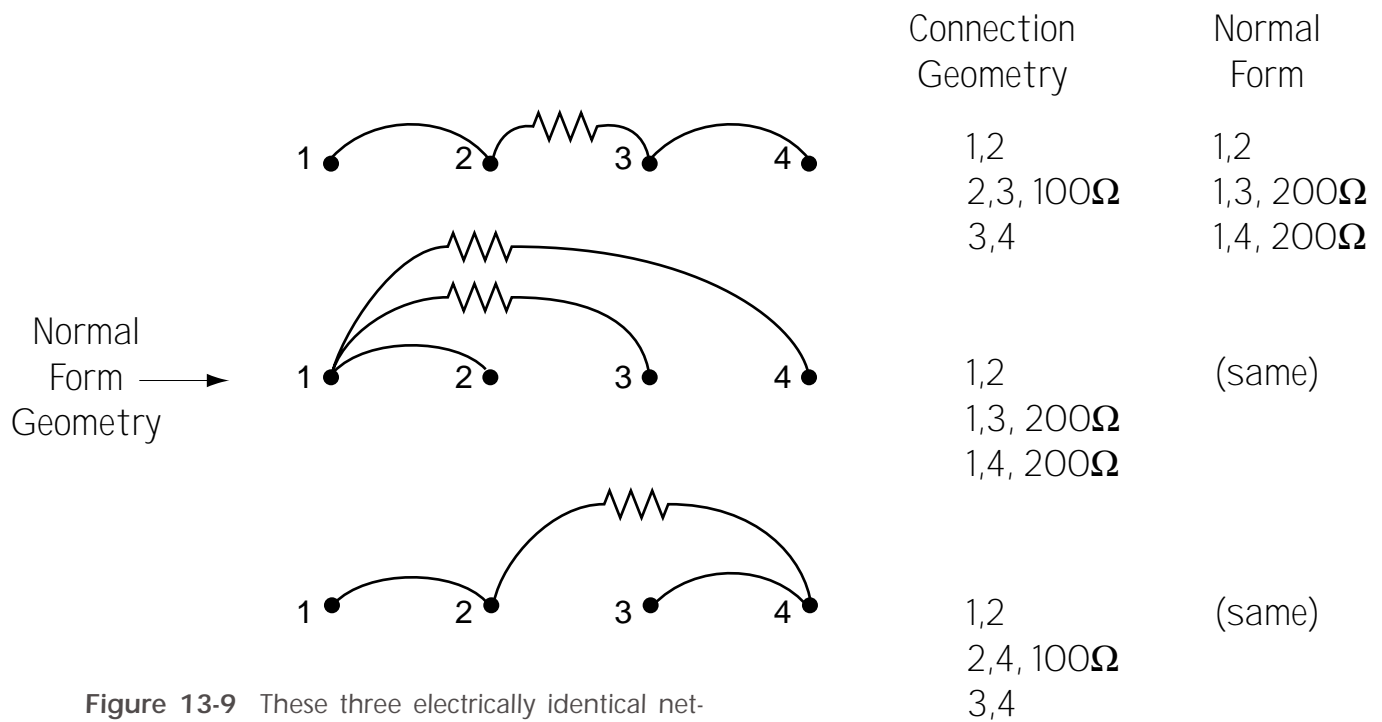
Connection Geometry

Normal Form

1 2 3 4

1,2
2,3, 100Ω
3,4

1,2
1,3, 200Ω
1,4, 200Ω

Normal Form Geometry

1 2 3 4

1,2
1,3, 200Ω
1,4, 200Ω

(same)

1 2 3 4

1,2
2,4, 100Ω
3,4

(same)

Figure 13-9 These three electrically identical net-